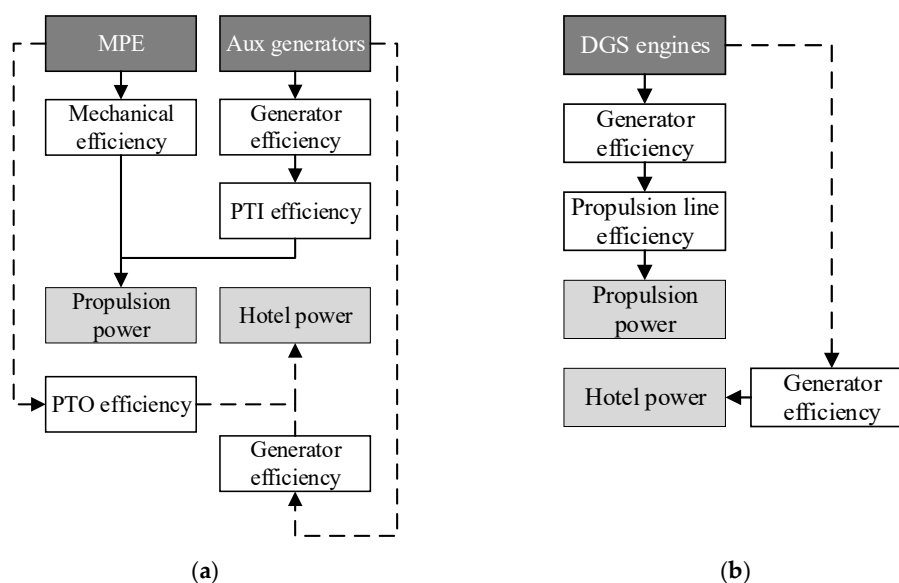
MPE

Aux generators

Mechanical efficiency

Generator efficiency

PTI efficiency

Propulsion power

Hotel power

PTO efficiency

Generator efficiency

(a)

DGS engines

Generator efficiency

Propulsion line efficiency

Propulsion power

Hotel power

Generator efficiency

(b)